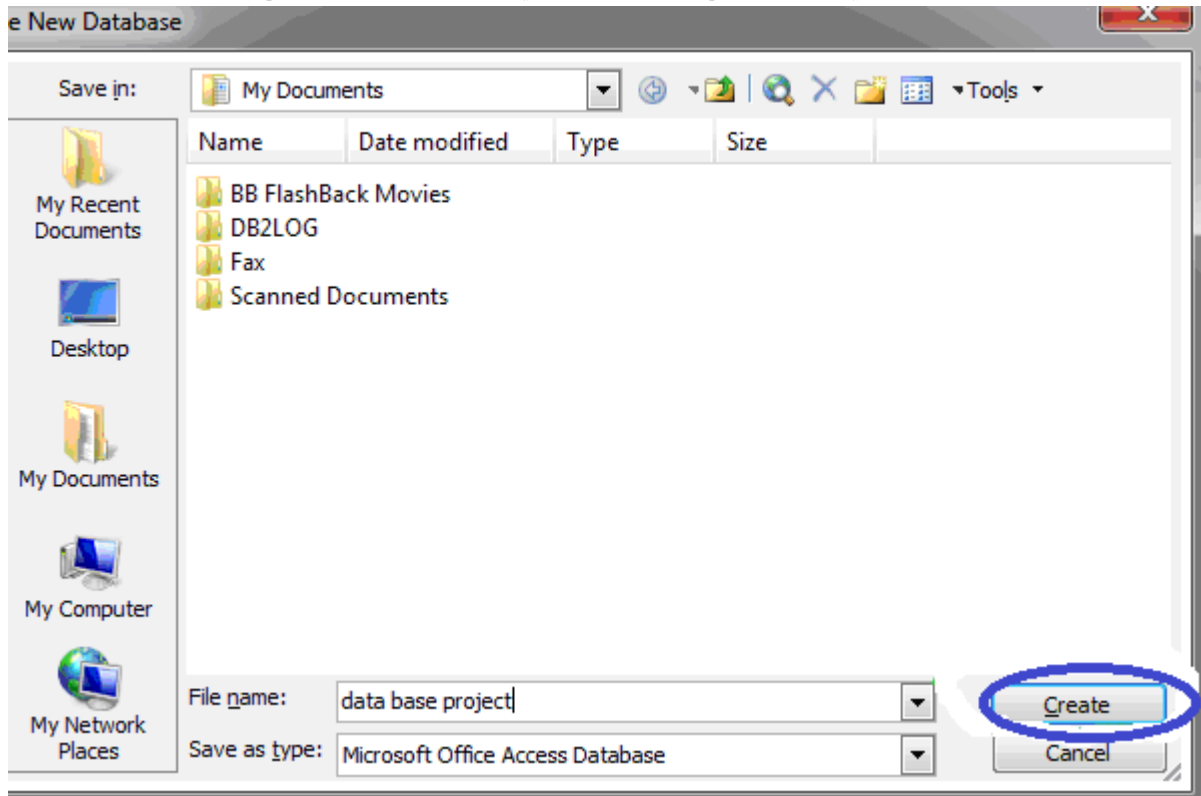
e New Database

Save in: My Documents

Tools

My Recent Documents

Desktop

My Documents

My Computer

My Network Places

| Name | Date modified | Type | Size |
|---|---|---|---|
| BB FlashBack Movies | | | |
| DB2LOG | | | |
| Fax | | | |
| Scanned Documents | | | |

File name: data base project

Save as type: Microsoft Office Access Database

Create

Cancel